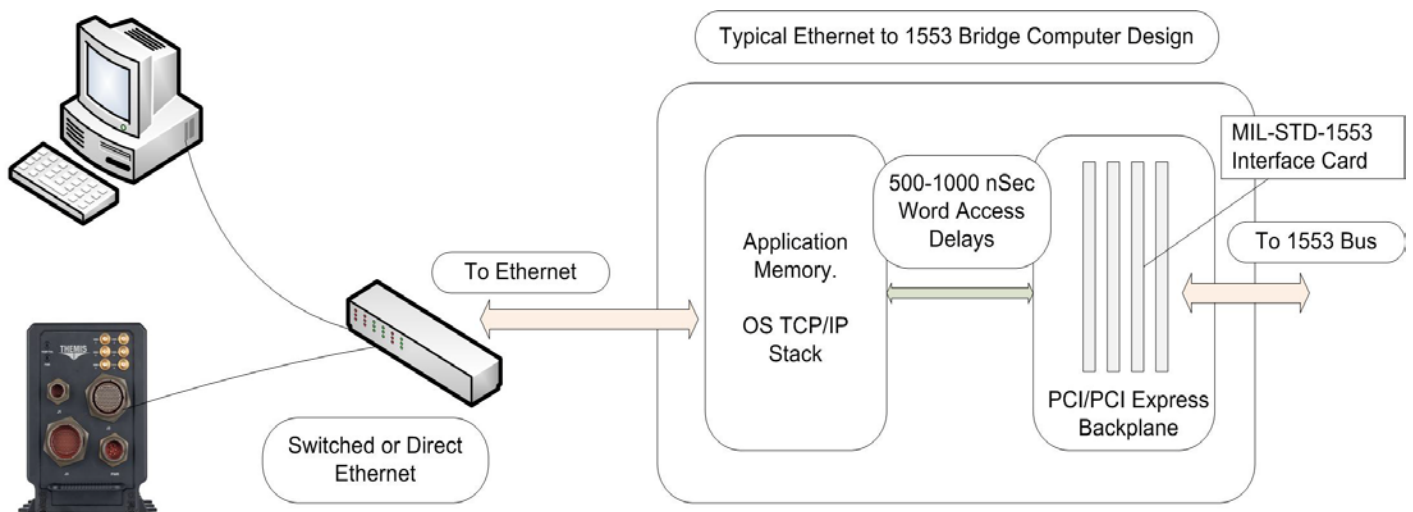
Typical Ethernet to 1553 Bridge Computer Design

MIL-STD-1553 Interface Card

500-1000 nSec Word Access Delays

Application Memory.

OS TCP/IP Stack

To 1553 Bus

To Ethernet

THEMIS

PCI/PCI Express Backplane

Switched or Direct Ethernet